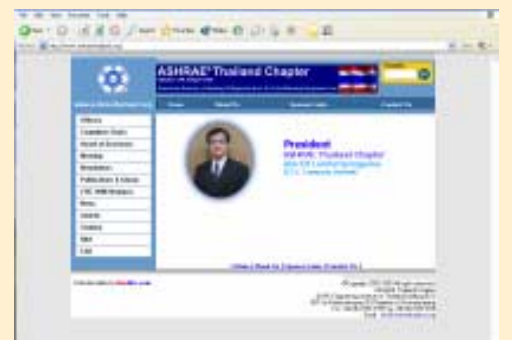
ASHRAE® Thailand Chapter

President
ASHRAE Thailand Chapter
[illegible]

Officers
Committee Chairs
Board of Governors
Meetings
Newsletters
Publications & Library
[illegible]
News
Events
Contact
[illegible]
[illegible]

Home
About Us
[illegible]
Contact Us

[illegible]